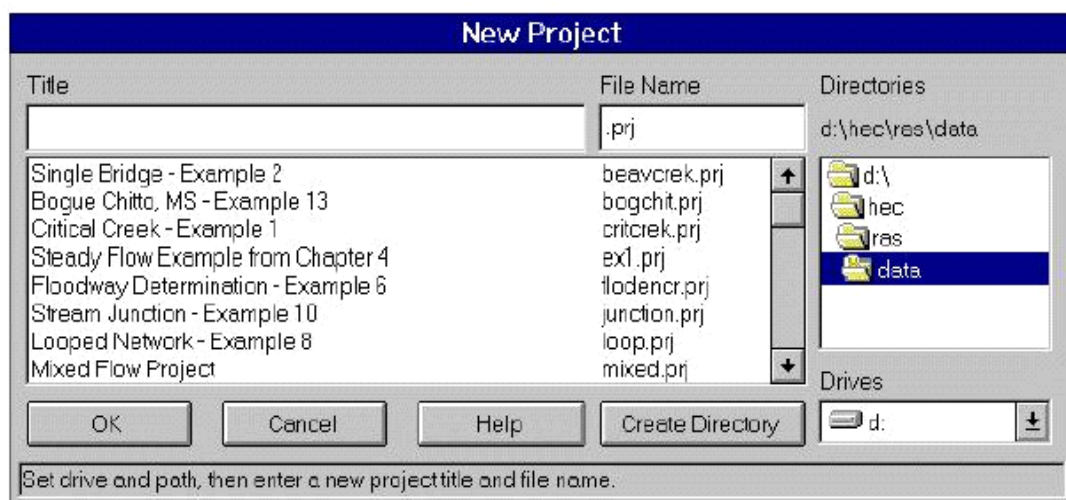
New Project

Title

File Name

.prj

Directories

d:\hec\ras\data

| Title | File Name |
|---|---|
| Single Bridge - Example 2 | beavcrek.prj |
| Bogue Chitto, MS - Example 13 | bogchit.prj |
| Critical Creek - Example 1 | critcrek.prj |
| Steady Flow Example from Chapter 4 | ex1.prj |
| Floodway Determination - Example 6 | flodencr.prj |
| Stream Junction - Example 10 | junction.prj |
| Looped Network - Example 8 | loop.prj |
| Mixed Flow Project | mixed.prj |

d:\
hec
ras
data

Drives

d:

OK

Cancel

Help

Create Directory

Set drive and path, then enter a new project title and file name.